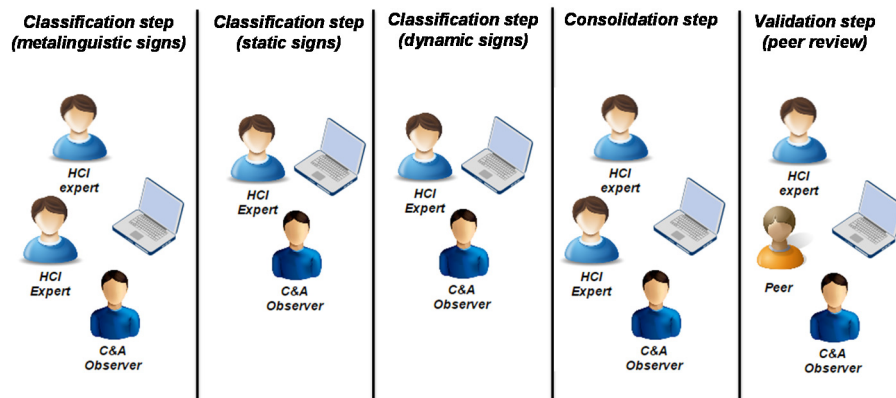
Classification step (metalinguistic signs)

HCI expert

HCI Expert

C&A Observer

Classification step (static signs)

HCI Expert

C&A Observer

Classification step (dynamic signs)

HCI Expert

C&A Observer

Consolidation step

HCI expert

HCI Expert

C&A Observer

Validation step (peer review)

HCI expert

Peer

C&A Observer